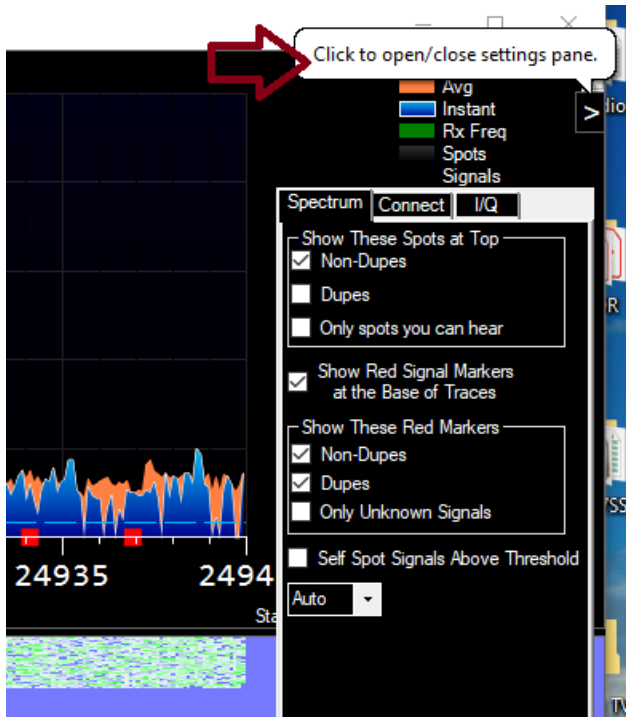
Click to open/close settings pane.

Avg
Instant
Rx Freq
Spots
Signals

>

dio

Spectrum
Connect
I/Q

Show These Spots at Top
Non-Dupes
Dupes
Only spots you can hear

Show Red Signal Markers at the Base of Traces

Show These Red Markers
Non-Dupes
Dupes
Only Unknown Signals

Self Spot Signals Above Threshold

Auto

24935
2494

Sta

R
YSS
TV